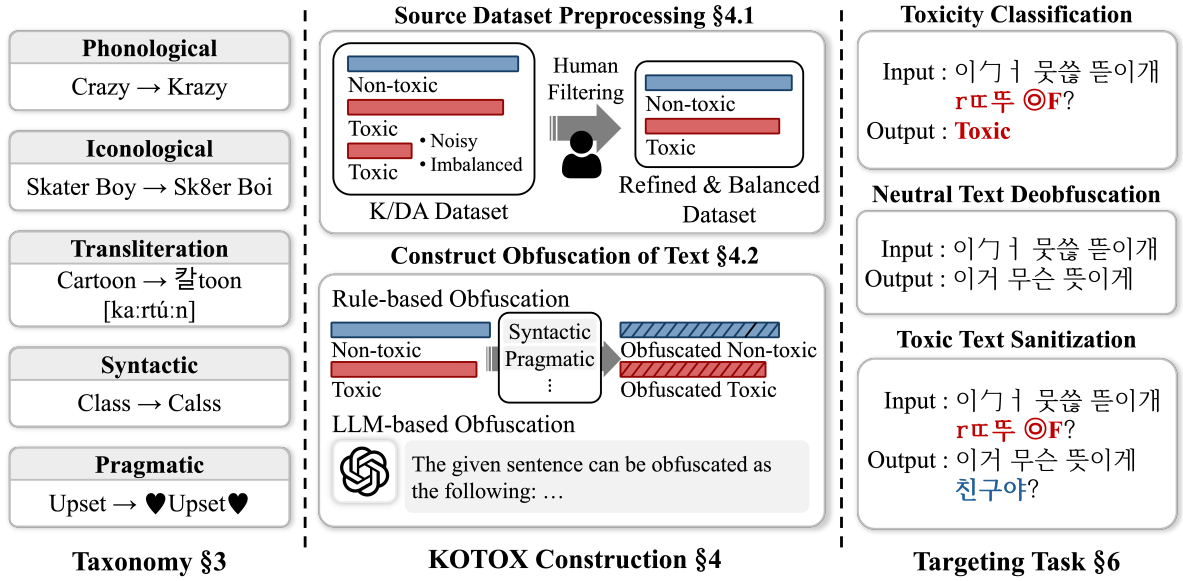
Phonological
Crazy → Krazy

Iconological
Skater Boy → Sk8er Boi

Transliteration
Cartoon → 칼toon
[ka:rtú:n]

Syntactic
Class → Calss

Pragmatic
Upset → ♥Upset♥

Taxonomy §3

Source Dataset Preprocessing §4.1

Non-toxic
Toxic
Toxic
• Noisy
• Imbalanced
K/DA Dataset

Human Filtering

Non-toxic
Toxic
Refined & Balanced Dataset

Construct Obfuscation of Text §4.2

Rule-based Obfuscation
Non-toxic
Toxic
Syntactic
Pragmatic
⋮
Obfuscated Non-toxic
Obfuscated Toxic

LLM-based Obfuscation
The given sentence can be obfuscated as the following: …

KOTOX Construction §4

Toxicity Classification
Input : 이ㄱㅓ 뭇씀 뜯이개 r뜨뚜 ◎F?
Output : Toxic

Neutral Text Deobfuscation
Input : 이ㄱㅓ 뭇씀 뜯이개
Output : 이거 무슨 뜻이게

Toxic Text Sanitization
Input : 이ㄱㅓ 뭇씀 뜯이개 r뜨뚜 ◎F?
Output : 이거 무슨 뜻이게 친구야?

Targeting Task §6